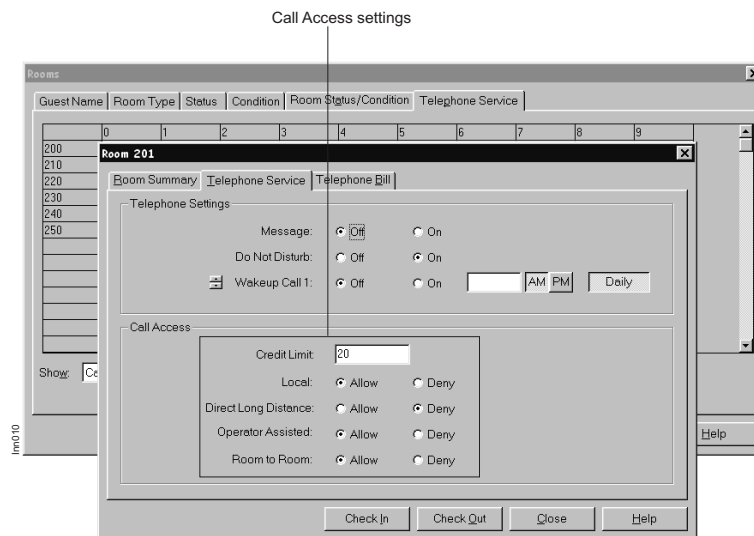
Call Access settings

Rooms

Guest Name | Room Type | Status | Condition | Room Status/Condition | Telephone Service

| | 0 | 1 | 2 | 3 | 4 | 5 | 6 | 7 | 8 | 9 |
|---|---|---|---|---|---|---|---|---|---|---|
| 200 | | | | | | | | | | |
| 210 | | | | | | | | | | |
| 220 | | | | | | | | | | |
| 230 | | | | | | | | | | |
| 240 | | | | | | | | | | |
| 250 | | | | | | | | | | |

Show: Ca

Help

Room 201

Room Summary | Telephone Service | Telephone Bill

Telephone Settings

Message: Off On

Do Not Disturb: Off On

Wakeup Call 1: Off On AM PM Daily

Call Access

Credit Limit: 20

Local: Allow Deny

Direct Long Distance: Allow Deny

Operator Assisted: Allow Deny

Room to Room: Allow Deny

Check In Check Out Close Help

lm010